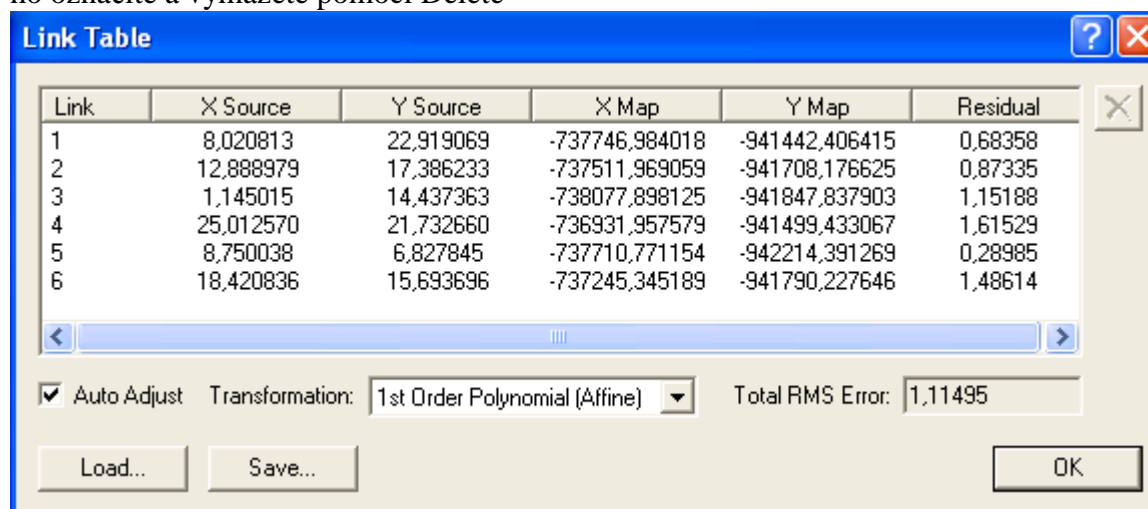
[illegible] označte a vymažete pomocí Delete

Link Table

| Link | X Source | Y Source | X Map | Y Map | Residual |
|---|---|---|---|---|---|
| 1 | 8,020813 | 22,919069 | -737746,984018 | -941442,406415 | 0,68358 |
| 2 | 12,888979 | 17,386233 | -737511,969059 | -941708,176625 | 0,87335 |
| 3 | 1,145015 | 14,437363 | -738077,898125 | -941847,837903 | 1,15188 |
| 4 | 25,012570 | 21,732660 | -736931,957579 | -941499,433067 | 1,61529 |
| 5 | 8,750038 | 6,827845 | -737710,771154 | -942214,391269 | 0,28985 |
| 6 | 18,420836 | 15,693696 | -737245,345189 | -941790,227646 | 1,48614 |

Auto Adjust Transformation: 1st Order Polynomial (Affine) Total RMS Error: 1,11495

Load... Save... OK